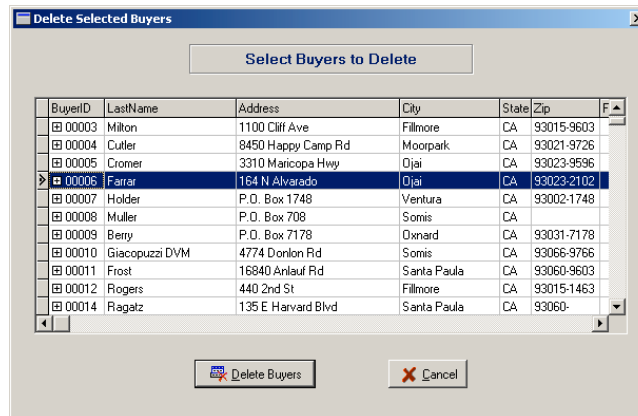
Delete Selected Buyers

Select Buyers to Delete

| BuyerID | LastName | Address | City | State | Zip | F |
|---|---|---|---|---|---|---|
| ⊞ 00003 | Milton | 1100 Cliff Ave | Fillmore | CA | 93015-9603 | |
| ⊞ 00004 | Cutler | 8450 Happy Camp Rd | Moorpark | CA | 93021-9726 | |
| ⊞ 00005 | Cromer | 3310 Maricopa Hwy | Ojai | CA | 93023-9596 | |
| ⊞ 00006 | Farrar | 164 N Alvarado | Ojai | CA | 93023-2102 | |
| ⊞ 00007 | Holder | P.O. Box 1748 | Ventura | CA | 93002-1748 | |
| ⊞ 00008 | Muller | P.O. Box 708 | Somis | CA | | |
| ⊞ 00009 | Berry | P.O. Box 7178 | Oxnard | CA | 93031-7178 | |
| ⊞ 00010 | Giacopuzzi DVM | 4774 Donlon Rd | Somis | CA | 93066-9766 | |
| ⊞ 00011 | Frost | 16840 Anlauf Rd | Santa Paula | CA | 93060-9603 | |
| ⊞ 00012 | Rogers | 440 2nd St | Fillmore | CA | 93015-1463 | |
| ⊞ 00014 | Ragatz | 135 E Harvard Blvd | Santa Paula | CA | 93060- | |

Delete Buyers

Cancel